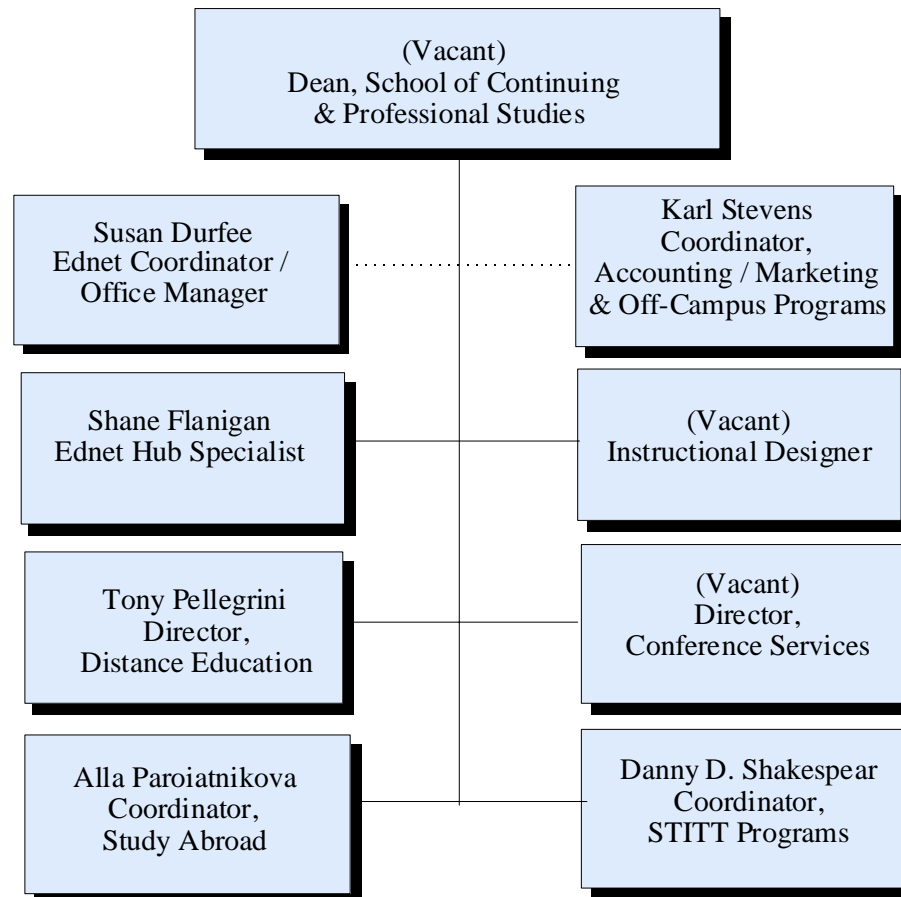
(Vacant)
Dean, School of Continuing & Professional Studies

Susan Durfee
Ednet Coordinator / Office Manager

Karl Stevens
Coordinator, Accounting / Marketing & Off-Campus Programs

Shane Flanigan
Ednet Hub Specialist

(Vacant)
Instructional Designer

Tony Pellegrini
Director, Distance Education

(Vacant)
Director, Conference Services

Alla Paroiatnikova
Coordinator, Study Abroad

Danny D. Shakespear
Coordinator, STITT Programs